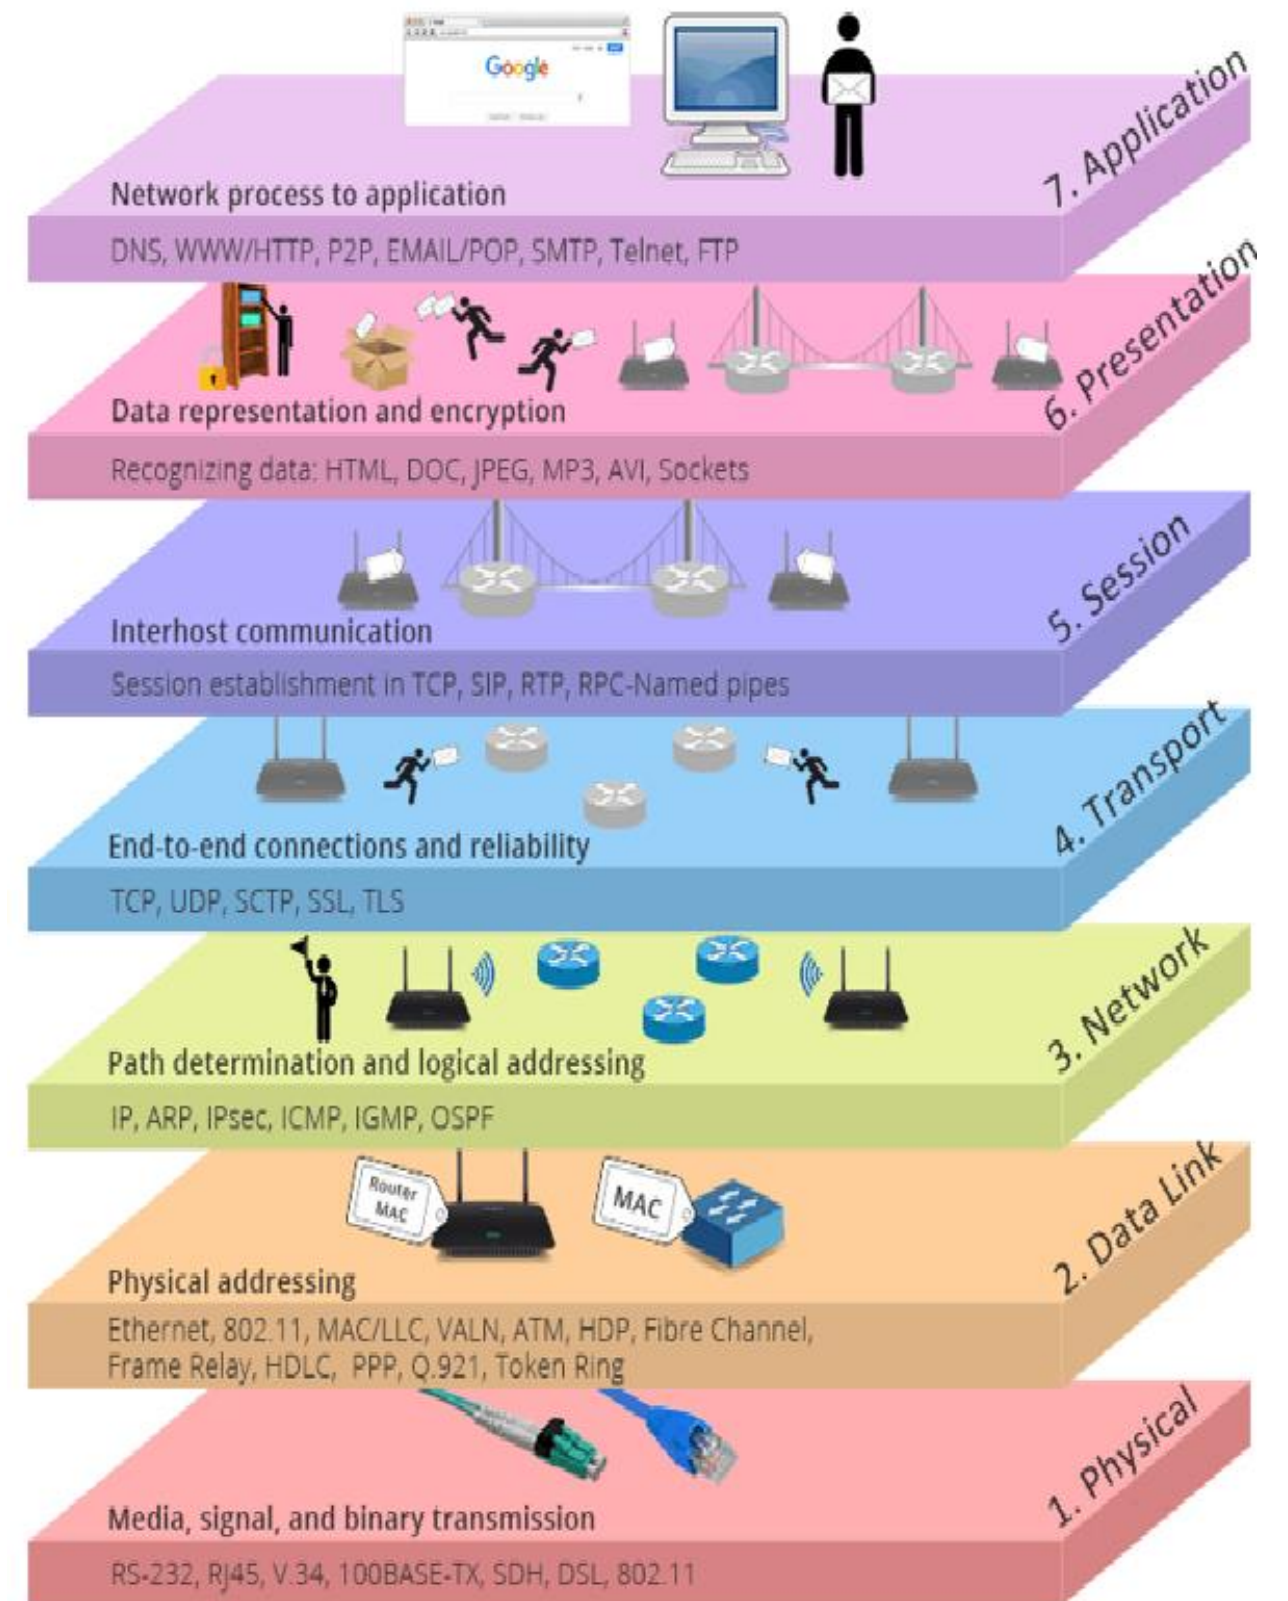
Google

7. Application

Network process to application

DNS, WWW/HTTP, P2P, EMAIL/POP, SMTP, Telnet, FTP

6. Presentation

Data representation and encryption

Recognizing data: HTML, DOC, JPEG, MP3, AVI, Sockets

5. Session

Interhost communication

Session establishment in TCP, SIP, RTP, RPC-Named pipes

4. Transport

End-to-end connections and reliability

TCP, UDP, SCTP, SSL, TLS

3. Network

Path determination and logical addressing

IP, ARP, IPsec, ICMP, IGMP, OSPF

Router MAC

MAC

2. Data Link

Physical addressing

Ethernet, 802.11, MAC/LLC, VALN, ATM, HDP, Fibre Channel, Frame Relay, HDLC, PPP, Q.921, Token Ring

1. Physical

Media, signal, and binary transmission

RS-232, RJ45, V.34, 100BASE-TX, SDH, DSL, 802.11